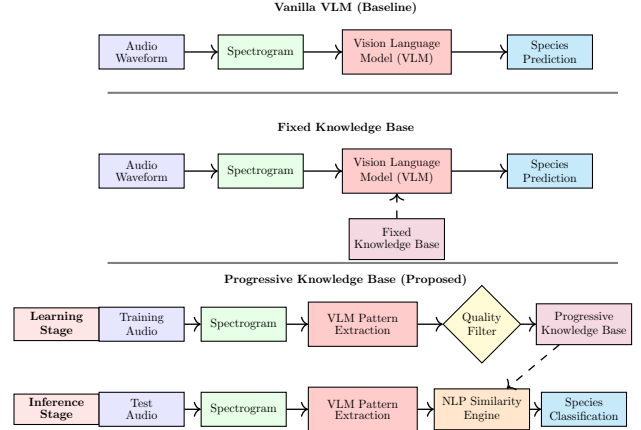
Vanilla VLM (Baseline)

Audio Waveform

Spectrogram

Vision Language Model (VLM)

Species Prediction

Fixed Knowledge Base

Audio Waveform

Spectrogram

Vision Language Model (VLM)

Species Prediction

Fixed Knowledge Base

Progressive Knowledge Base (Proposed)

Learning Stage

Training Audio

Spectrogram

VLM Pattern Extraction

Quality Filter

Progressive Knowledge Base

Inference Stage

Test Audio

Spectrogram

VLM Pattern Extraction

NLP Similarity Engine

Species Classification